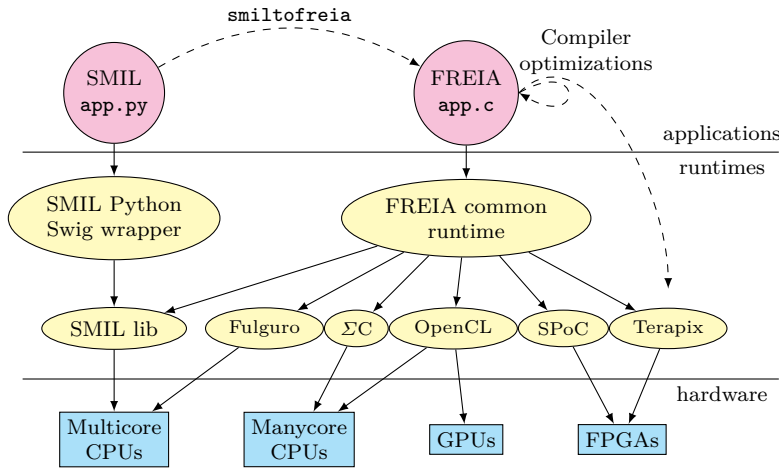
smiltofreia

SMIL
app.py

FREIA
app.c

Compiler
optimizations

applications

runtimes

SMIL Python
Swig wrapper

FREIA common
runtime

SMIL lib

Fulguro

$\Sigma$C

OpenCL

SPoC

Terapix

hardware

Multicore
CPUs

Manycore
CPUs

GPUs

FPGAs